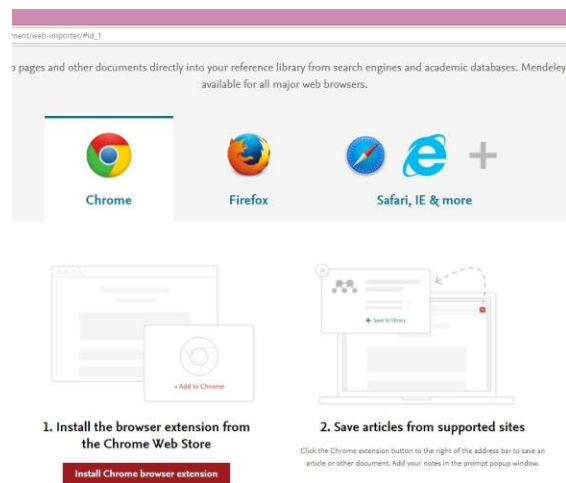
ment/web-importer/#id_1

p pages and other documents directly into your reference library from search engines and academic databases. Mendeley available for all major web browsers.

Chrome

Firefox

Safari, IE & more

+ Add to Chrome

+ Save to library

1. Install the browser extension from the Chrome Web Store

Install Chrome browser extension

2. Save articles from supported sites

Click the Chrome extension button to the right of the address bar to save an article or other document. Add your notes in the prompt popup window.